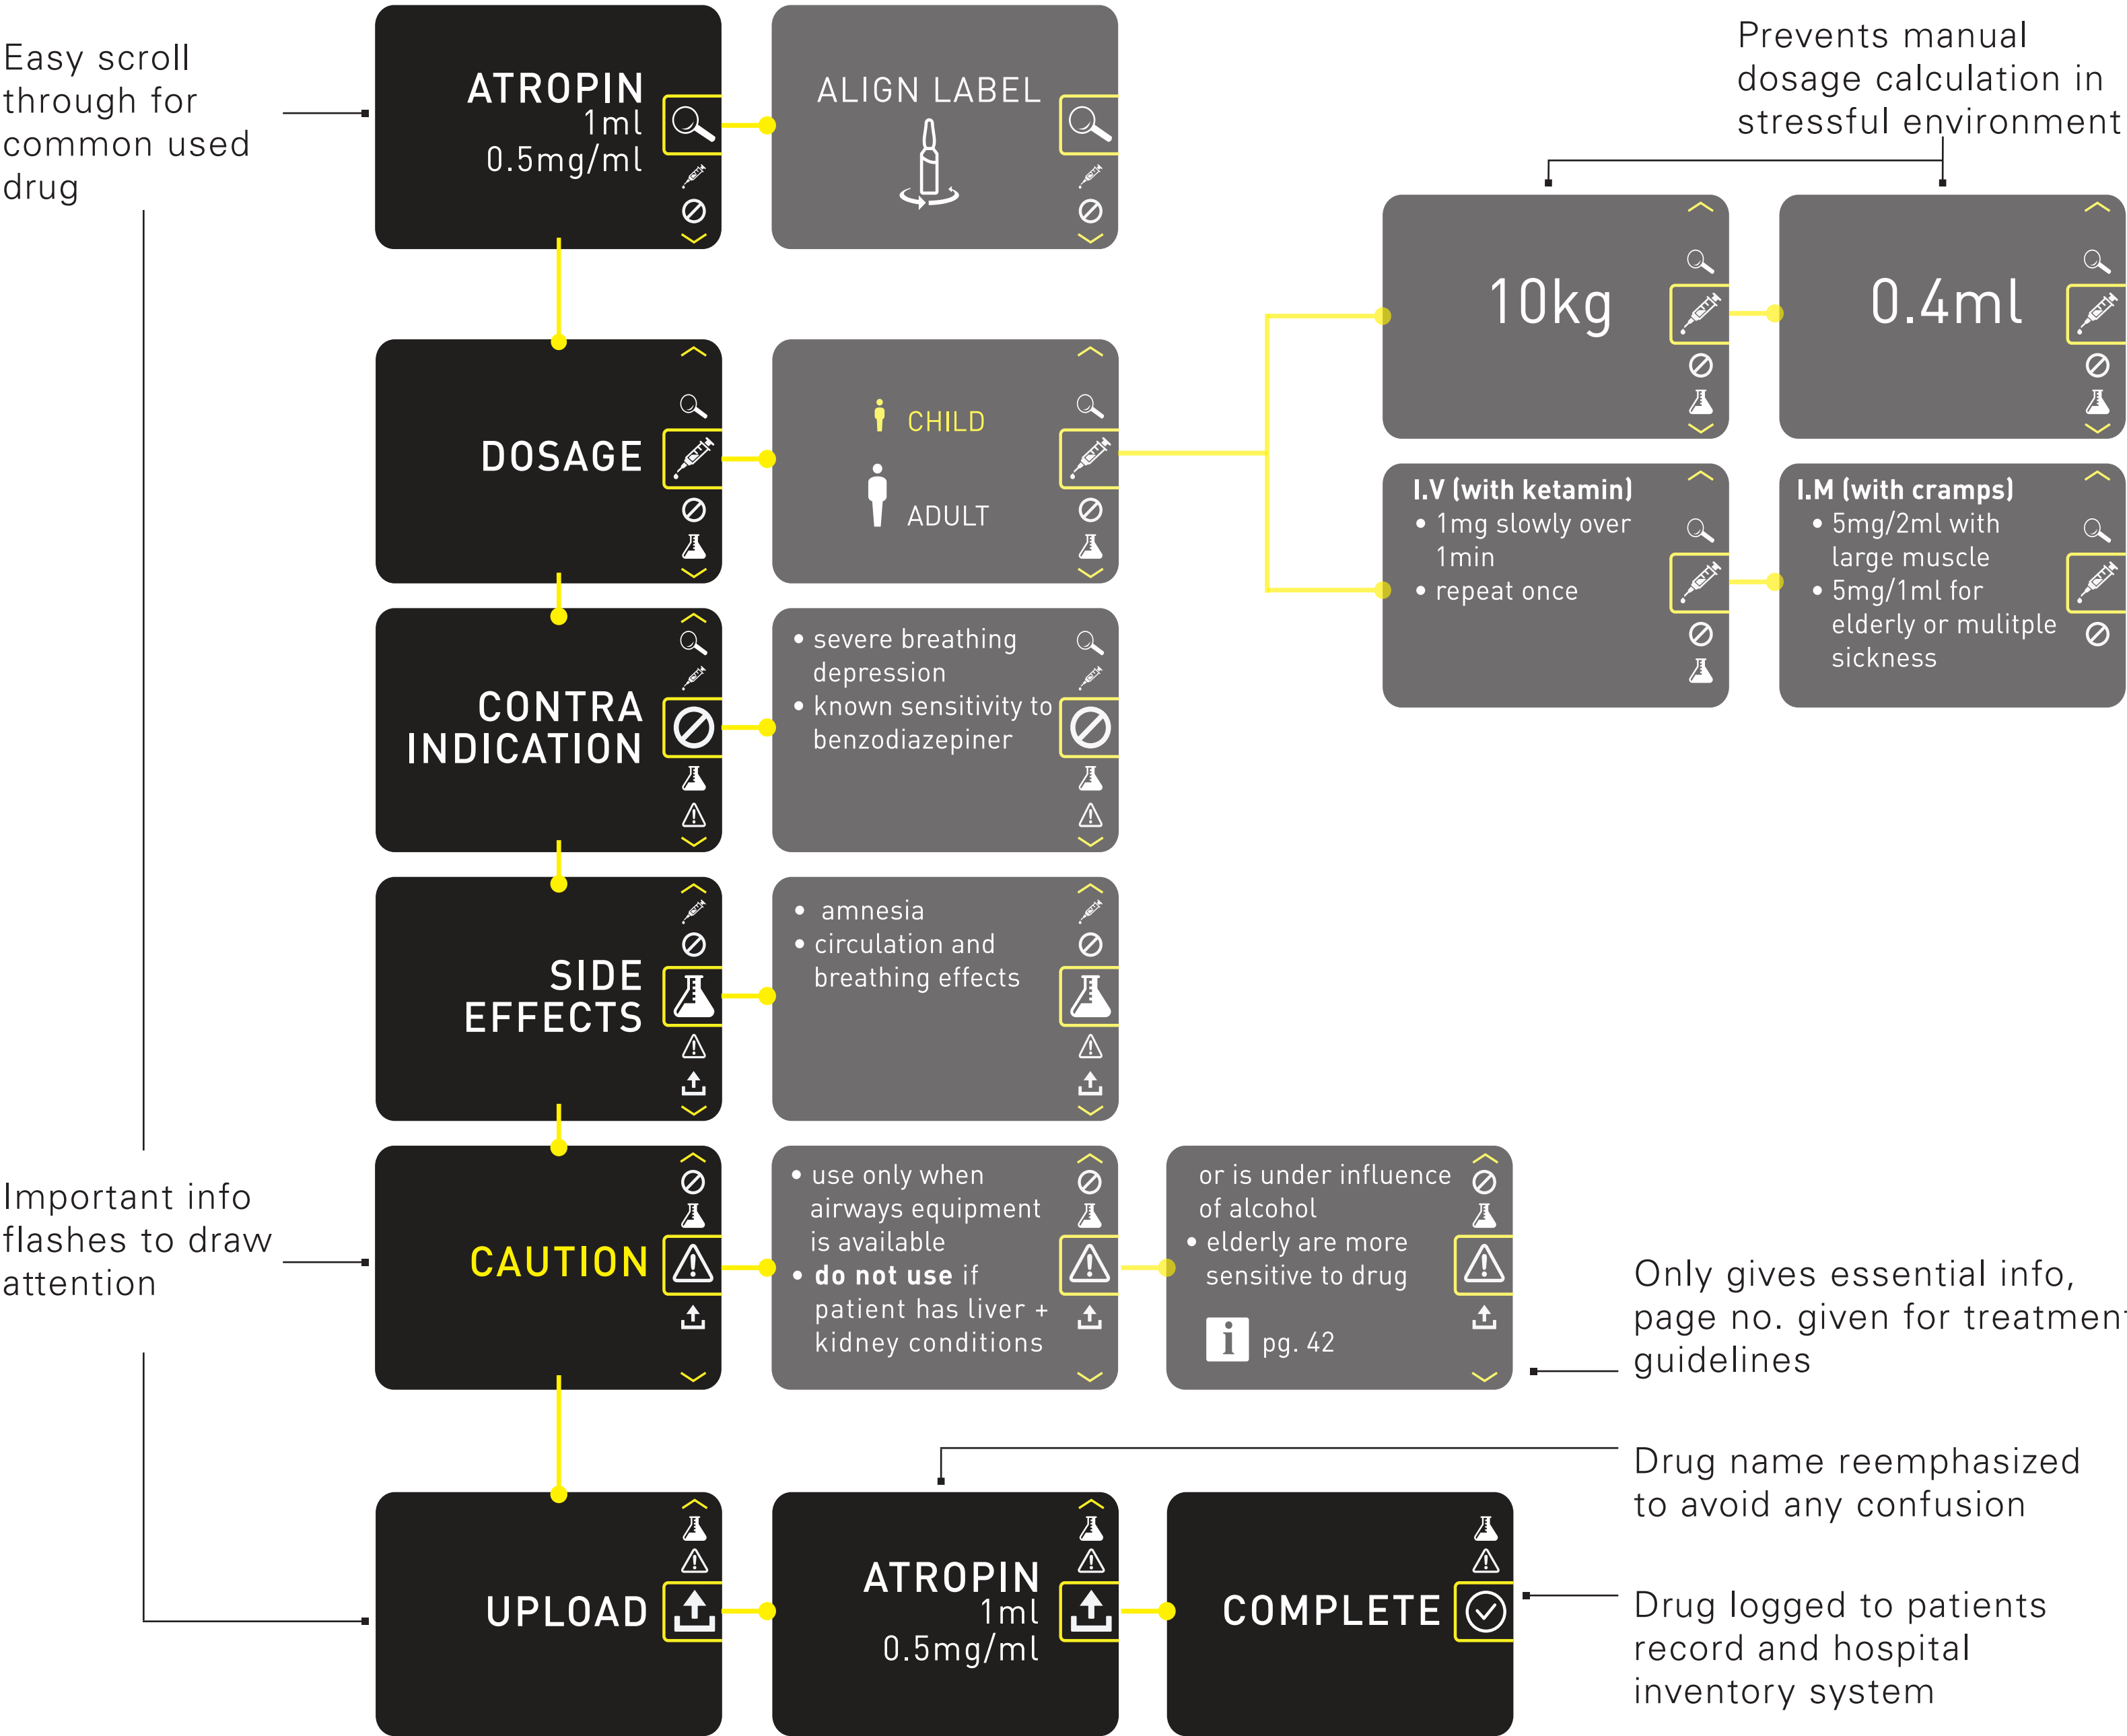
Easy scroll through for common used drug

ATROPIN
1ml
0.5mg/ml

ALIGN LABEL

Prevents manual dosage calculation in stressful environment

10kg

0.4ml

DOSAGE

CHILD
ADULT

I.V (with ketamin)
• 1mg slowly over 1min
• repeat once

I.M (with cramps)
• 5mg/2ml with large muscle
• 5mg/1ml for elderly or mulitple sickness

CONTRA INDICATION

• severe breathing depression
• known sensitivity to benzodiazepiner

SIDE EFFECTS

• amnesia
• circulation and breathing effects

Important info flashes to draw attention

CAUTION

• use only when airways equipment is available
• do not use if patient has liver + kidney conditions

or is under influence of alcohol
• elderly are more sensitive to drug
pg. 42

Only gives essential info, page no. given for treatment guidelines

Drug name reemphasized to avoid any confusion

UPLOAD

ATROPIN
1ml
0.5mg/ml

COMPLETE

Drug logged to patients record and hospital inventory system